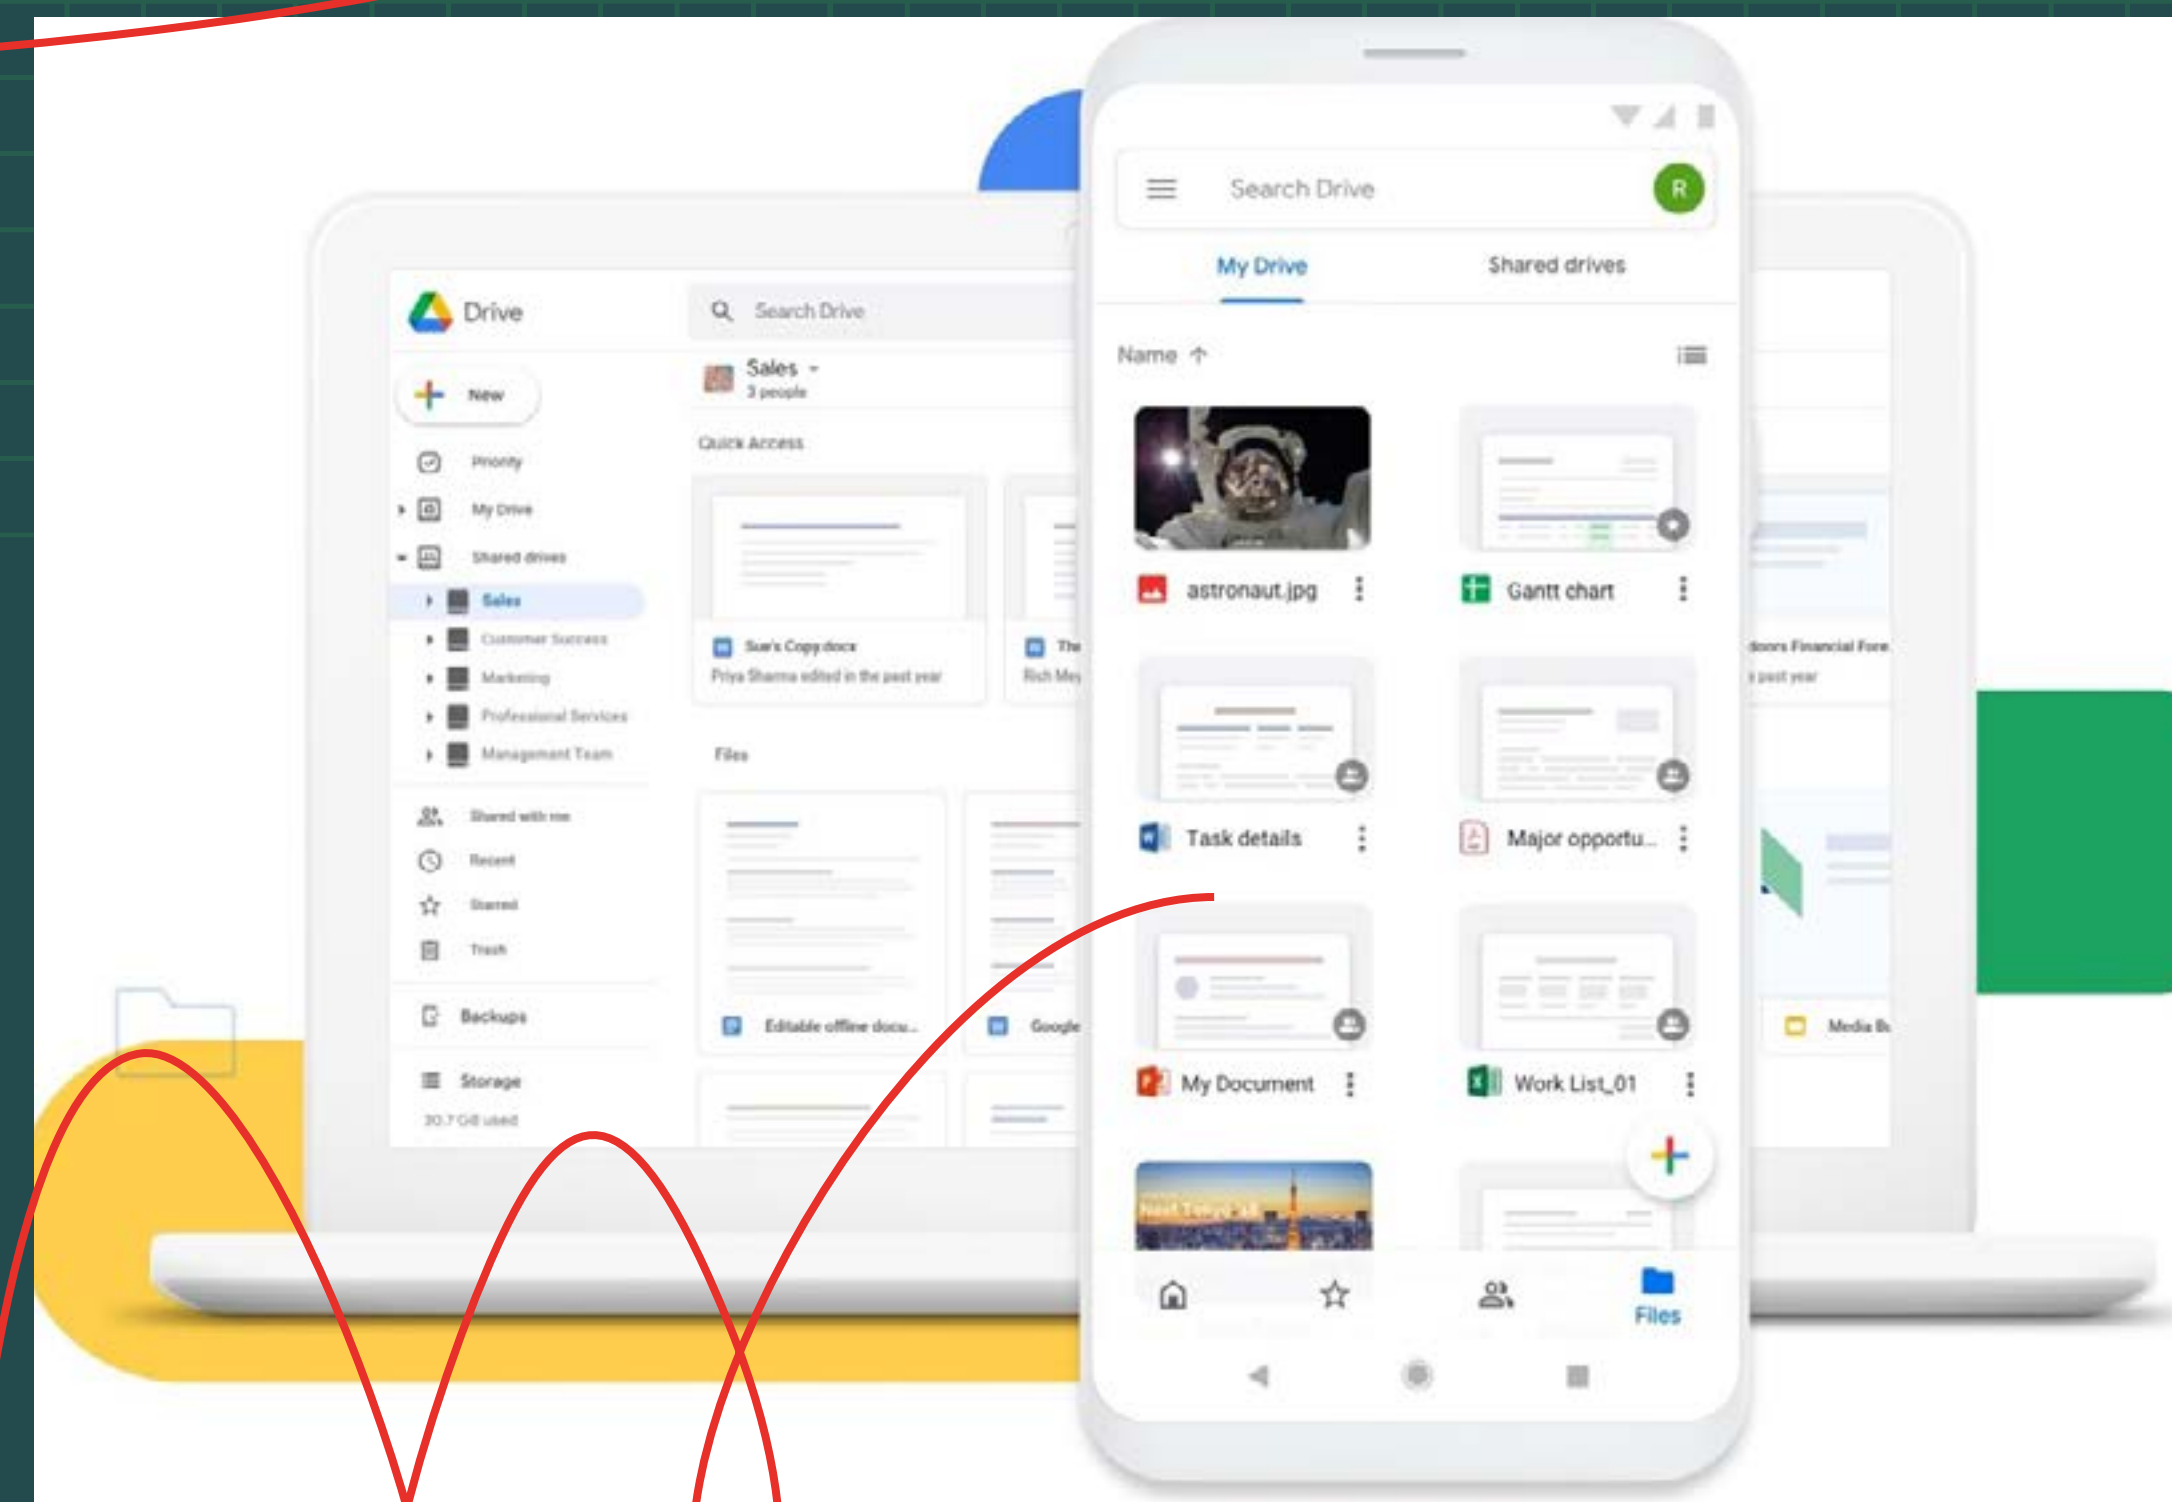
Drive

Search Drive

New

Priority

My Drive

Shared drives

Sales

Customer Success

Marketing

Professional Services

Management Team

Shared with me

Recent

Starred

Trash

Backups

Storage

30.7 GB used

Sales
3 people

Quick Access

Sue's Copy docx
Priya Sharma edited in the past year

The
Rich Mey

doors Financial Fore
past year

Files

Editable offline docu...

Google

Media B

Search Drive

R

My Drive

Shared drives

Name

astronaut.jpg

Gantt chart

Task details

Major opportu...

My Document

Work List_01

Files